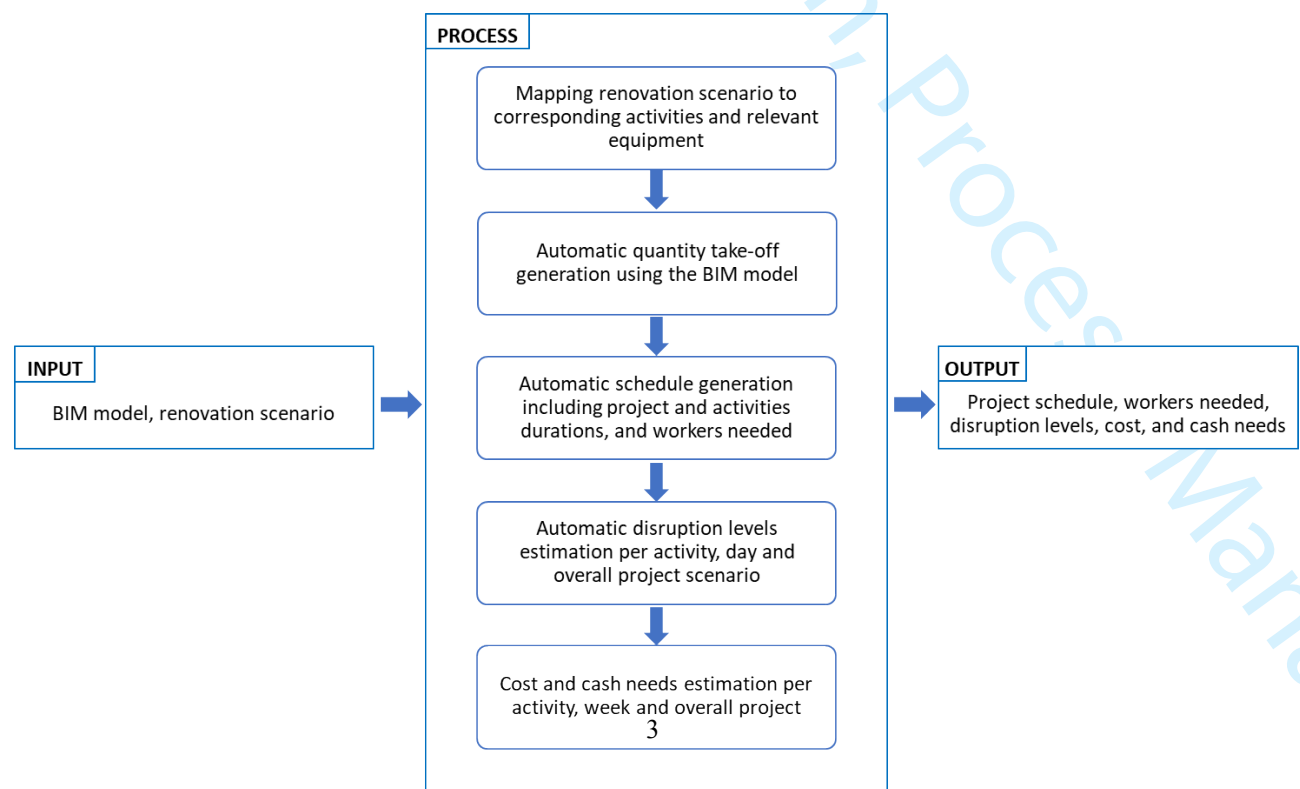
PROCESS

Mapping renovation scenario to corresponding activities and relevant equipment

Automatic quantity take-off generation using the BIM model

Automatic schedule generation including project and activities durations, and workers needed

Automatic disruption levels estimation per activity, day and overall project scenario

Cost and cash needs estimation per activity, week and overall project

3

INPUT

BIM model, renovation scenario

OUTPUT

Project schedule, workers needed, disruption levels, cost, and cash needs

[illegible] Proces Manu